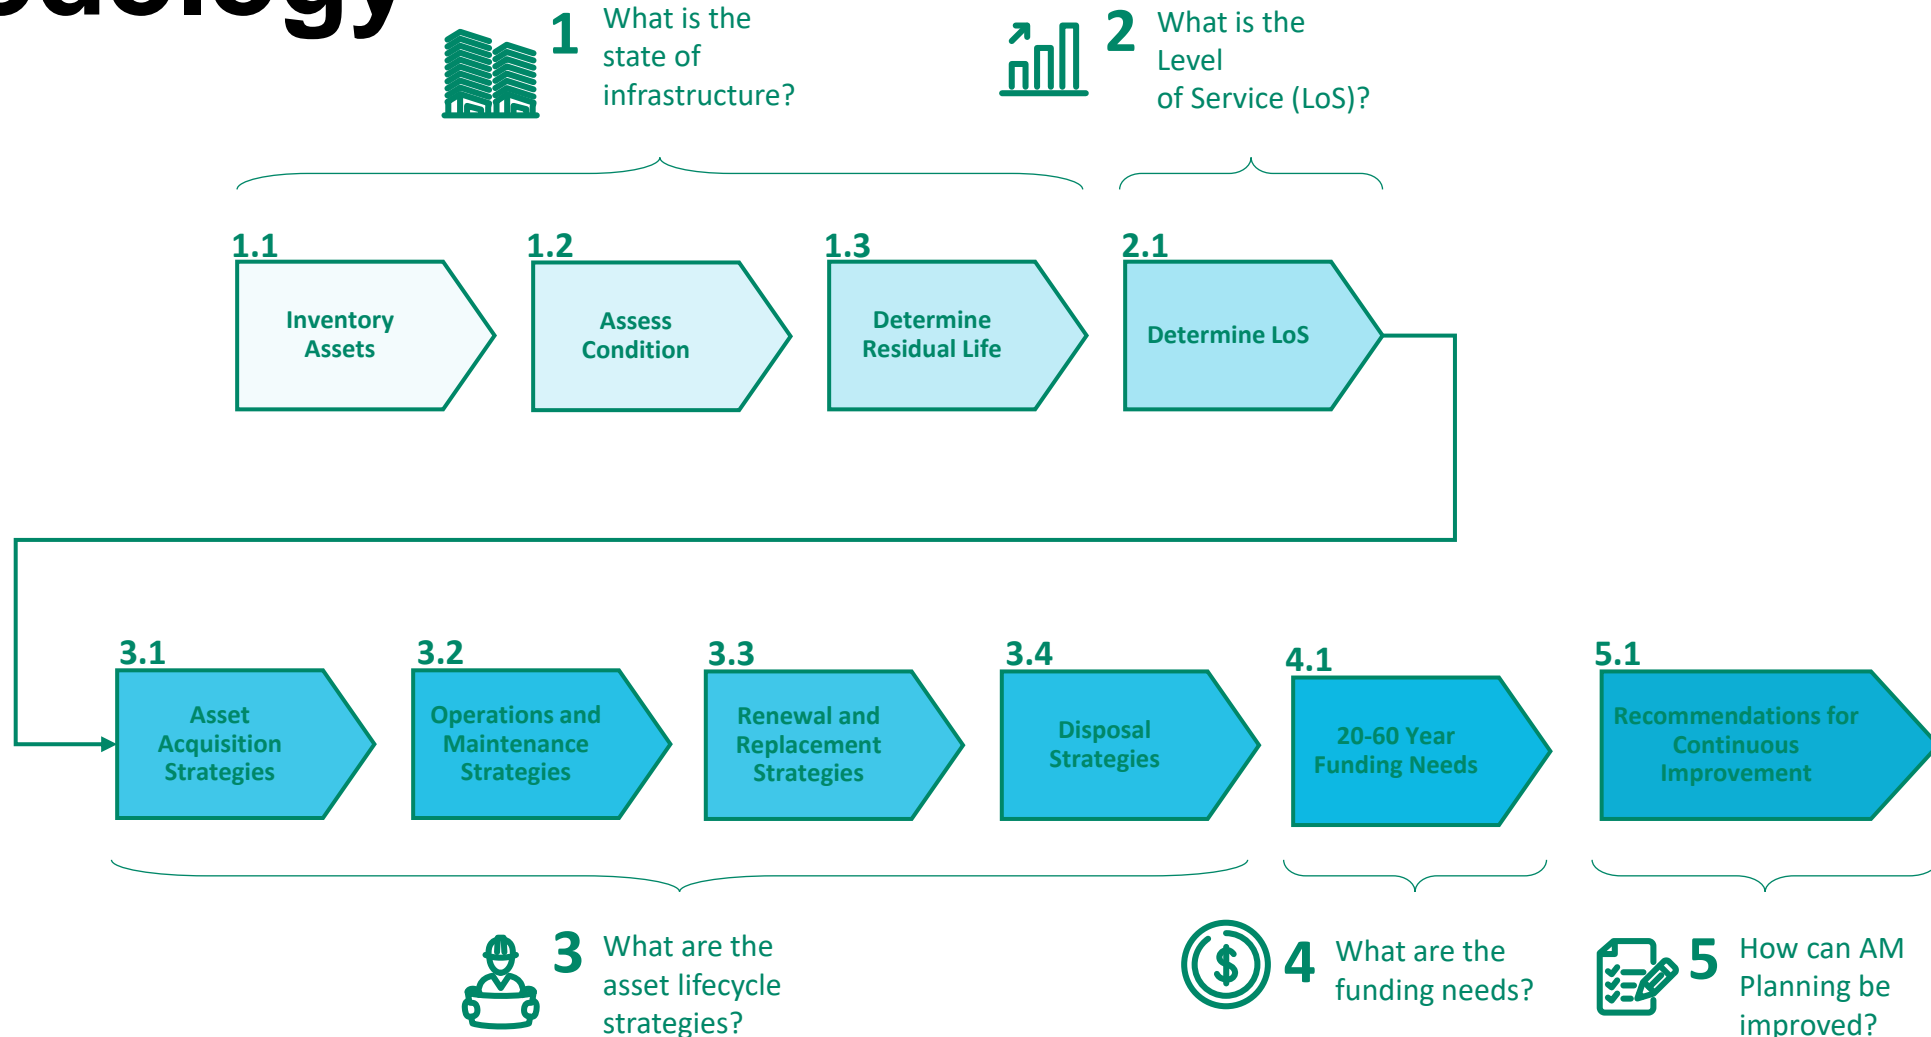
odology

1 What is the state of infrastructure?

2 What is the Level of Service (LoS)?

1.1 Inventory Assets

1.2 Assess Condition

1.3 Determine Residual Life

2.1 Determine LoS

3.1 Asset Acquisition Strategies

3.2 Operations and Maintenance Strategies

3.3 Renewal and Replacement Strategies

3.4 Disposal Strategies

4.1 20-60 Year Funding Needs

5.1 Recommendations for Continuous Improvement

3 What are the asset lifecycle strategies?

4 What are the funding needs?

5 How can AM Planning be improved?